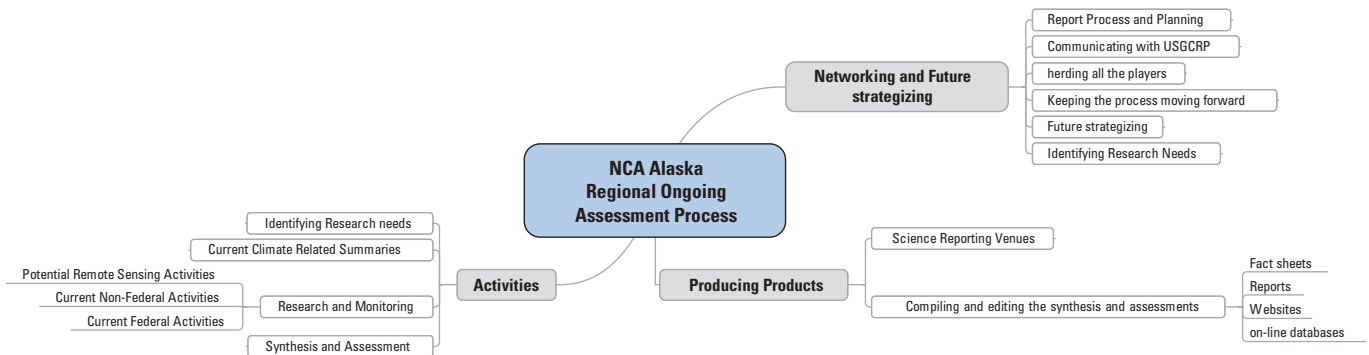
NCA Alaska Regional Ongoing Assessment Process

Networking and Future strategizing

Report Process and Planning

Communicating with USGCRP

herding all the players

Keeping the process moving forward

Future strategizing

Identifying Research Needs

Activities

Identifying Research needs

Current Climate Related Summaries

Research and Monitoring

Potential Remote Sensing Activities

Current Non-Federal Activities

Current Federal Activities

Synthesis and Assessment

Producing Products

Science Reporting Venues

Compiling and editing the synthesis and assessments

Fact sheets

Reports

Websites

on-line databases